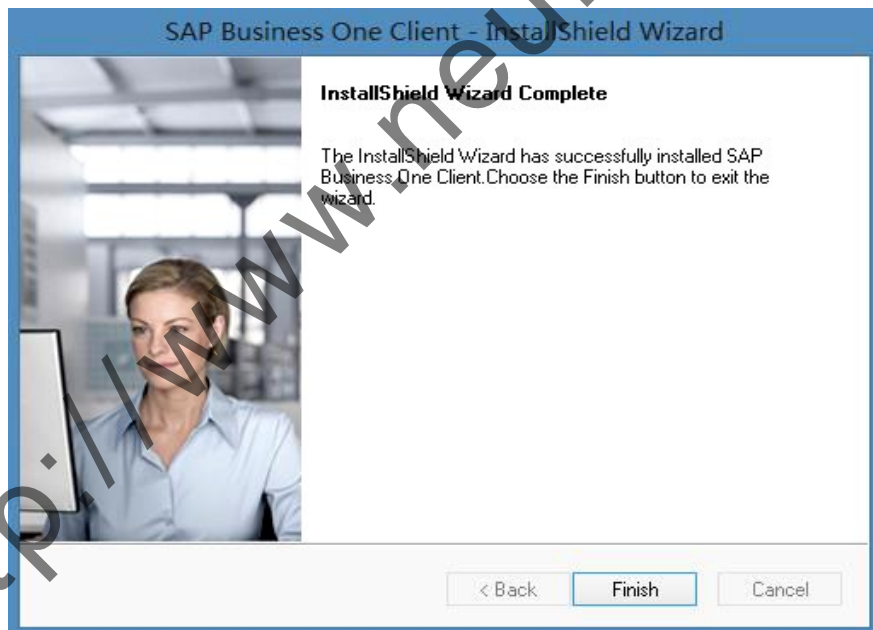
SAP Business One Client - InstallShield Wizard

InstallShield Wizard Complete

The InstallShield Wizard has successfully installed SAP Business One Client.Choose the Finish button to exit the wizard.

p://www.ne

< Back
Finish
Cancel